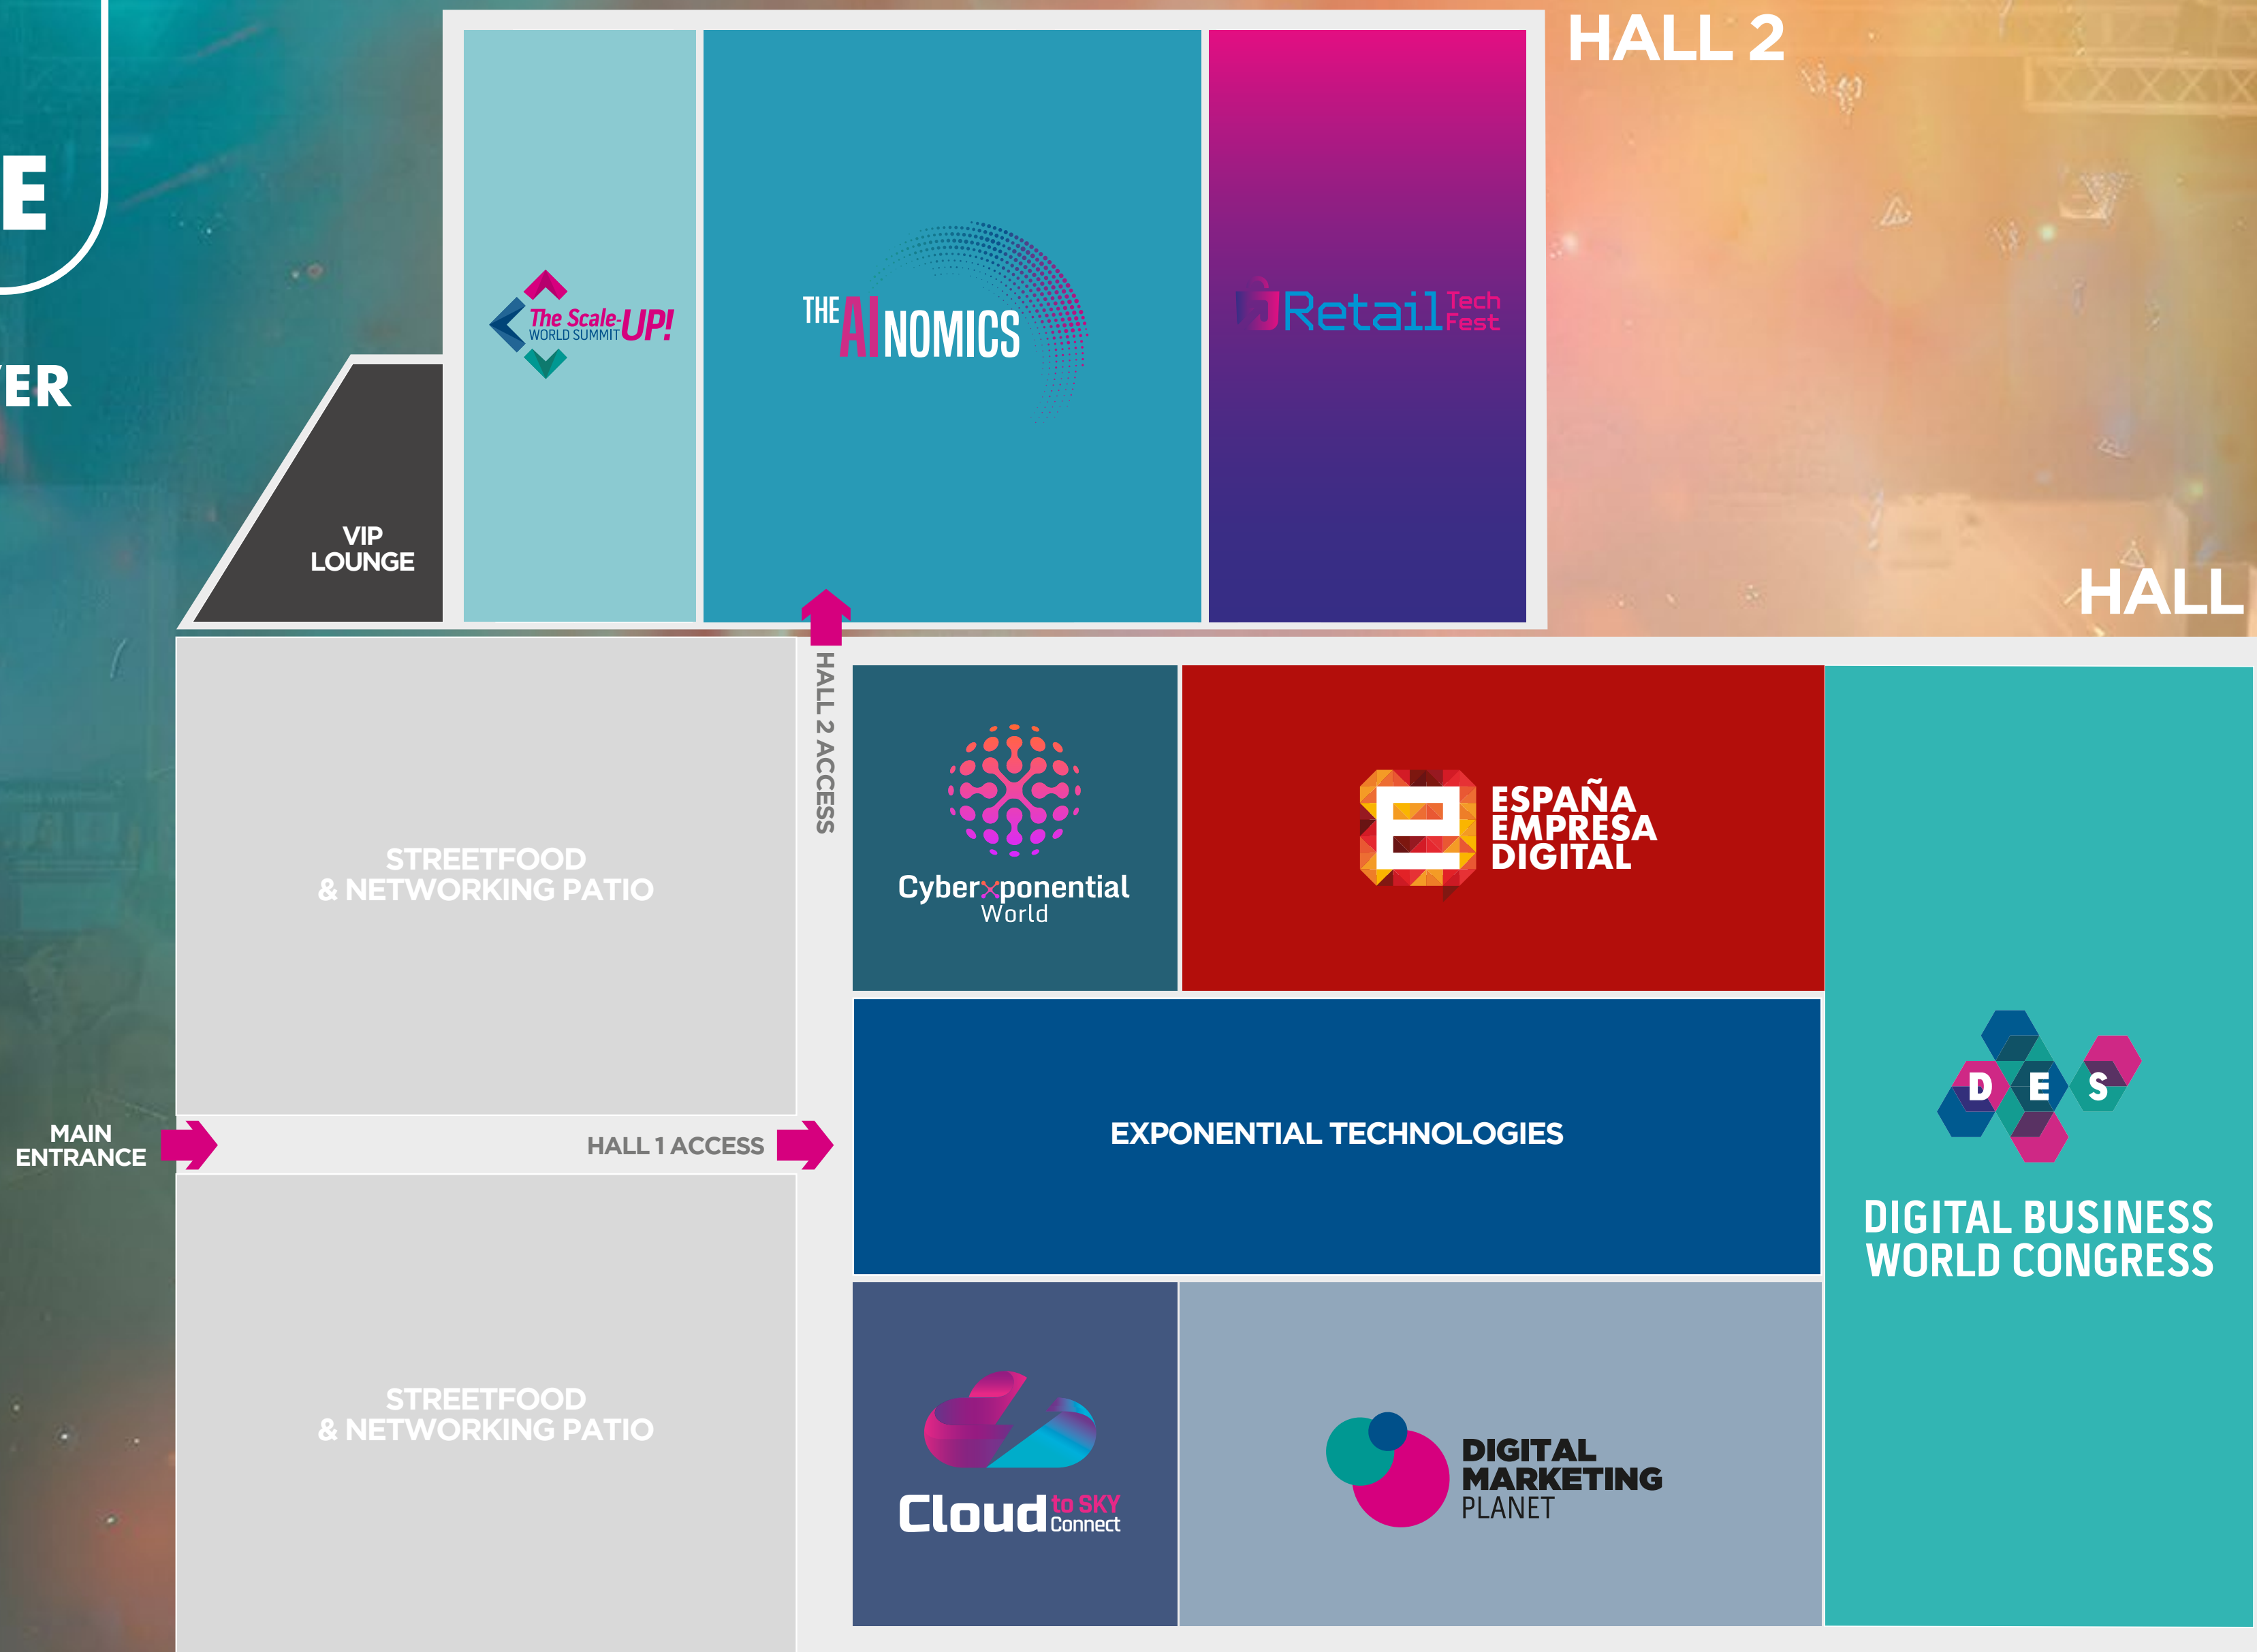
E

ER

HALL 2

VIP LOUNGE

The Scale-UP! WORLD SUMMIT

THE AI NOMICS

Retail Tech Fest

HALL

HALL 2 ACCESS

Cyberxponential World

ESPAÑA EMPRESA DIGITAL

STREETFOOD & NETWORKING PATIO

MAIN ENTRANCE

HALL 1 ACCESS

EXPONENTIAL TECHNOLOGIES

D E S

DIGITAL BUSINESS WORLD CONGRESS

STREETFOOD & NETWORKING PATIO

Cloud to SKY Connect

DIGITAL MARKETING PLANET